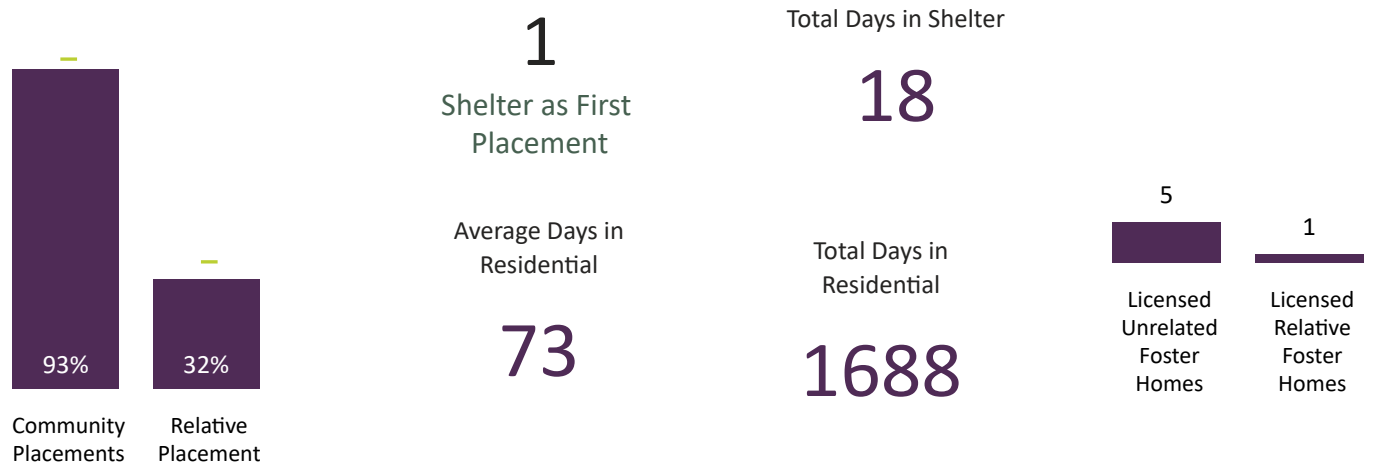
93%

Community Placements

32%

Relative Placement

1

Shelter as First Placement

Average Days in Residential

73

Total Days in Shelter

18

Total Days in Residential

1688

5

Licensed Unrelated Foster Homes

1

Licensed Relative Foster Homes